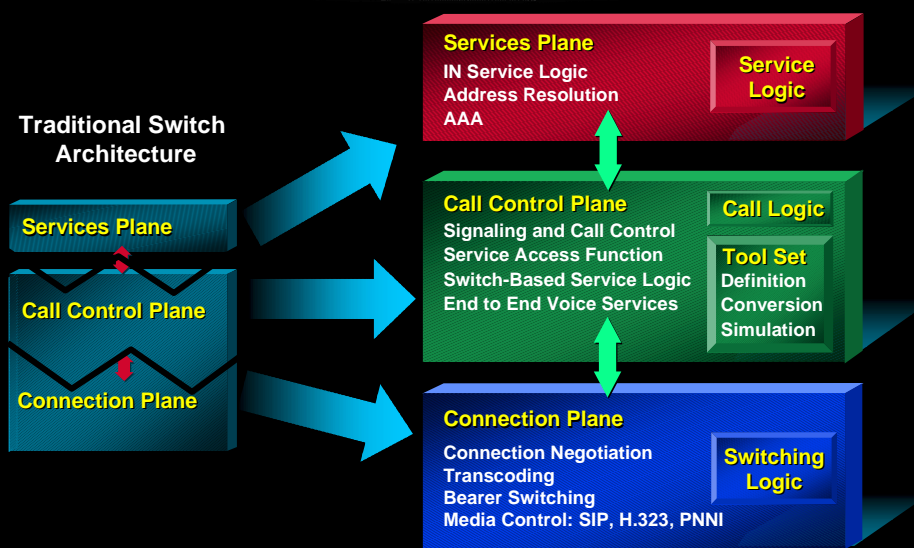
Traditional Switch Architecture

Services Plane

Call Control Plane

Connection Plane

Services Plane
IN Service Logic
Address Resolution
AAA

Service Logic

Call Control Plane
Signaling and Call Control
Service Access Function
Switch-Based Service Logic
End to End Voice Services

Call Logic

Tool Set
Definition
Conversion
Simulation

Connection Plane
Connection Negotiation
Transcoding
Bearer Switching
Media Control: SIP, H.323, PNNI

Switching Logic